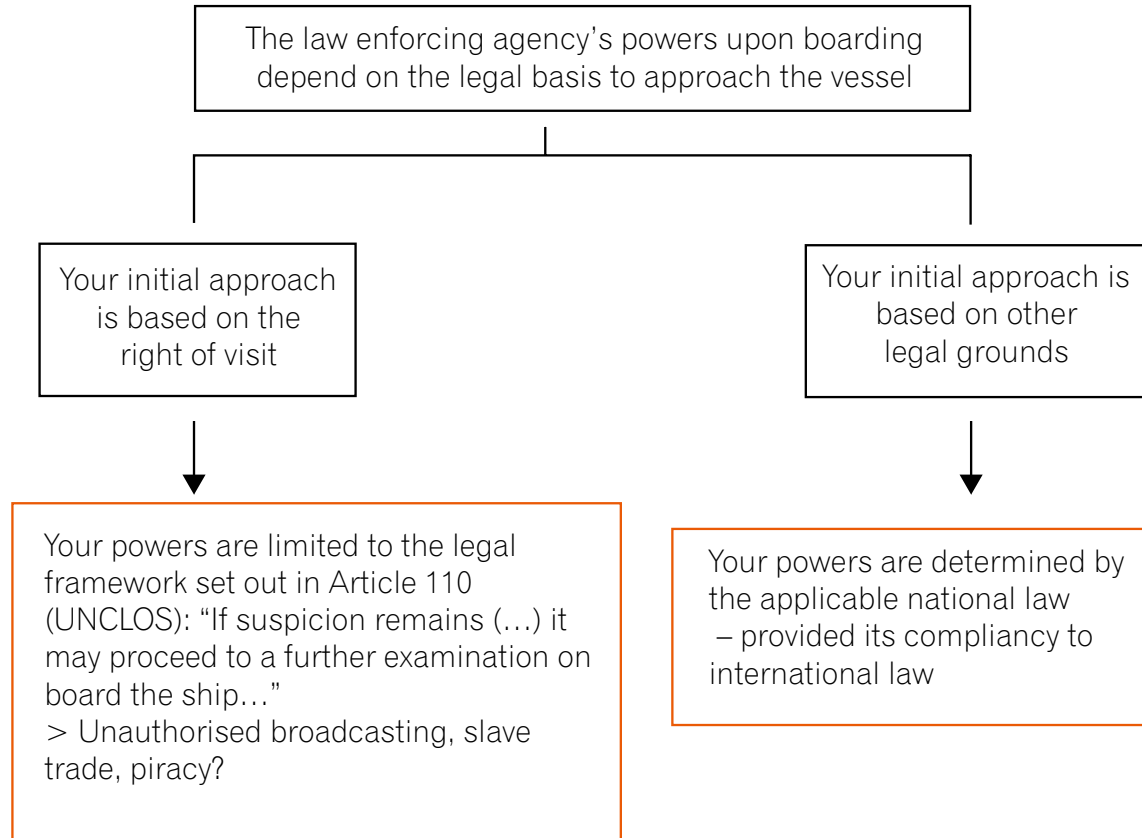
The law enforcing agency’s powers upon boarding depend on the legal basis to approach the vessel

Your initial approach is based on the right of visit

Your initial approach is based on other legal grounds

Your powers are limited to the legal framework set out in Article 110 (UNCLOS): “If suspicion remains (…) it may proceed to a further examination on board the ship…”
> Unauthorised broadcasting, slave trade, piracy?

Your powers are determined by the applicable national law – provided its compliancy to international law